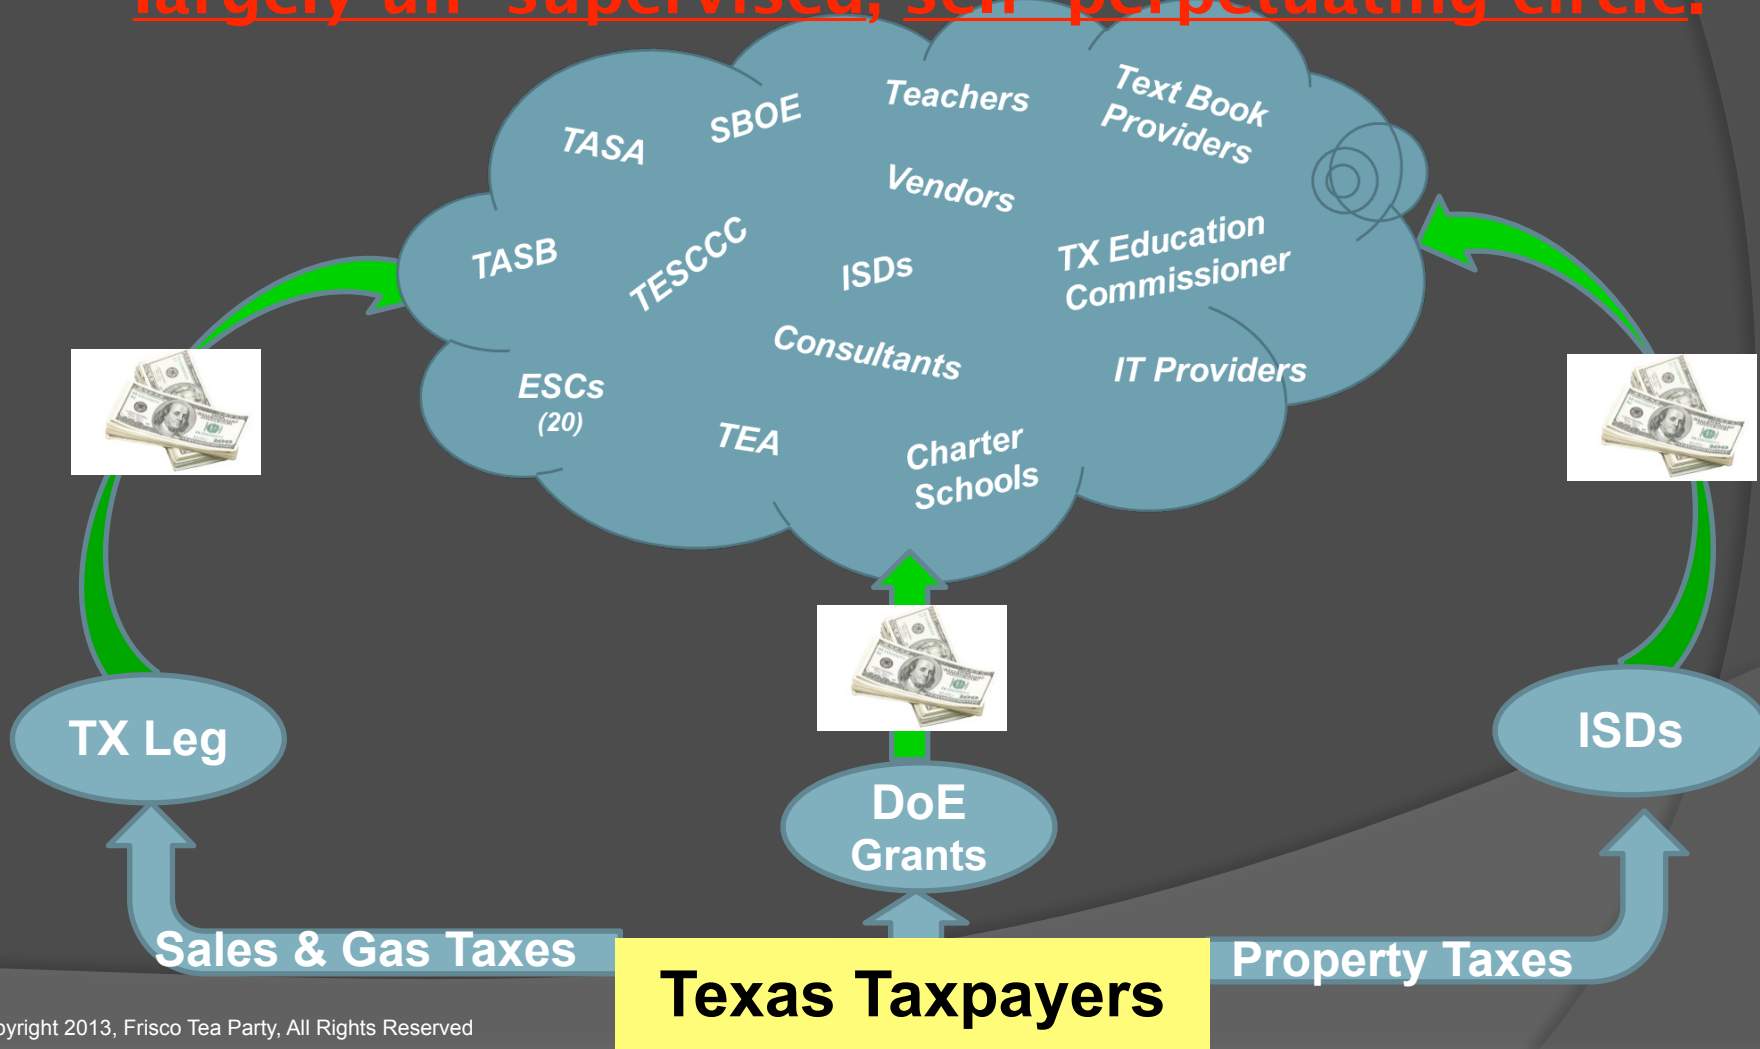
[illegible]

TASA

SBOE

Teachers

Text Book Providers

Vendors

TASB

TESCCC

ISDs

TX Education Commissioner

Consultants

IT Providers

ESCs (20)

TEA

Charter Schools

TX Leg

DoE Grants

ISDs

Sales & Gas Taxes

Texas Taxpayers

Property Taxes

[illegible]yright 2013, Frisco Tea Party, All Rights Reserved